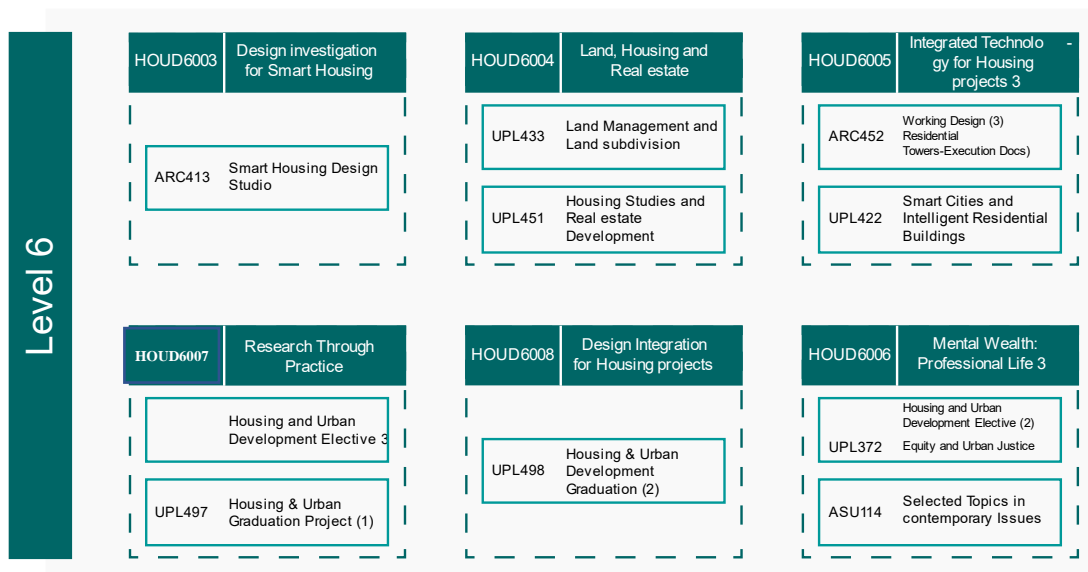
Level 6

HOUD6003 Design investigation for Smart Housing

ARC413 Smart Housing Design Studio

HOUD6004 Land, Housing and Real estate

UPL433 Land Management and Land subdivision

UPL451 Housing Studies and Real estate Development

HOUD6005 Integrated Technolo - gy for Housing projects 3

ARC452 Working Design (3) Residential Towers-Execution Docs)

UPL422 Smart Cities and Intelligent Residential Buildings

HOUD6007 Research Through Practice

Housing and Urban Development Elective 3

UPL497 Housing & Urban Graduation Project (1)

HOUD6008 Design Integration for Housing projects

UPL498 Housing & Urban Development Graduation (2)

HOUD6006 Mental Wealth: Professional Life 3

Housing and Urban Development Elective (2)

UPL372 Equity and Urban Justice

ASU114 Selected Topics in contemporary Issues